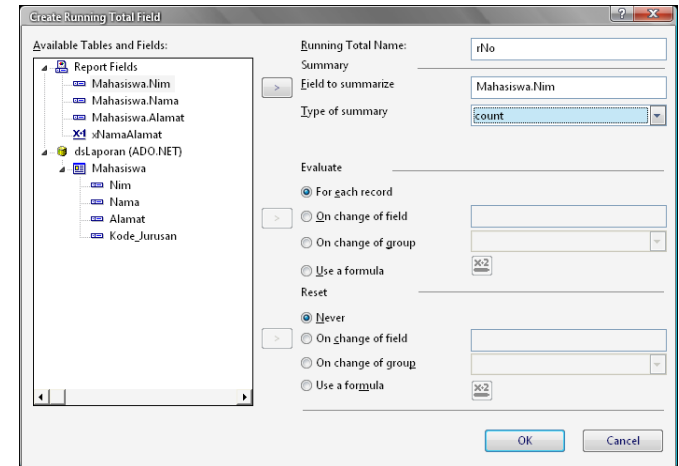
Create Running Total Field

Available Tables and Fields:

Report Fields
Mahasiswa.Nim
Mahasiswa.Nama
Mahasiswa.Alamat
xNamaAlamat
dsLaporan (ADO.NET)
Mahasiswa
Nim
Nama
Alamat
Kode_Jurusan

Running Total Name: rNo

Summary

Field to summarize Mahasiswa.Nim

Type of summary count

Evaluate

For each record

On change of field

On change of group

Use a formula

Reset

Never

On change of field

On change of group

Use a formula

OK Cancel